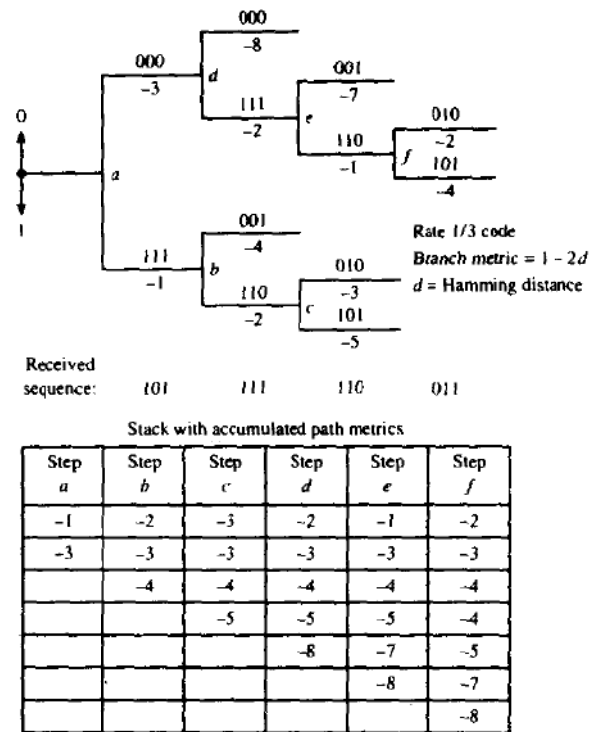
000
−8
000
−3
d
111
−2
001
−7
e
110
−1
010
−2
f
101
−4
0
a
1
001
−4
111
−1
b
110
−2
010
−3
c
101
−5

Rate 1/3 code
Branch metric = 1 − 2d
d = Hamming distance

Received sequence: 101 111 110 011

Stack with accumulated path metrics

| Step a | Step b | Step c | Step d | Step e | Step f |
|---|---|---|---|---|---|
| −1 | −2 | −3 | −2 | −1 | −2 |
| −3 | −3 | −3 | −3 | −3 | −3 |
| | −4 | −4 | −4 | −4 | −4 |
| | | −5 | −5 | −5 | −4 |
| | | | −8 | −7 | −5 |
| | | | | −8 | −7 |
| | | | | | −8 |